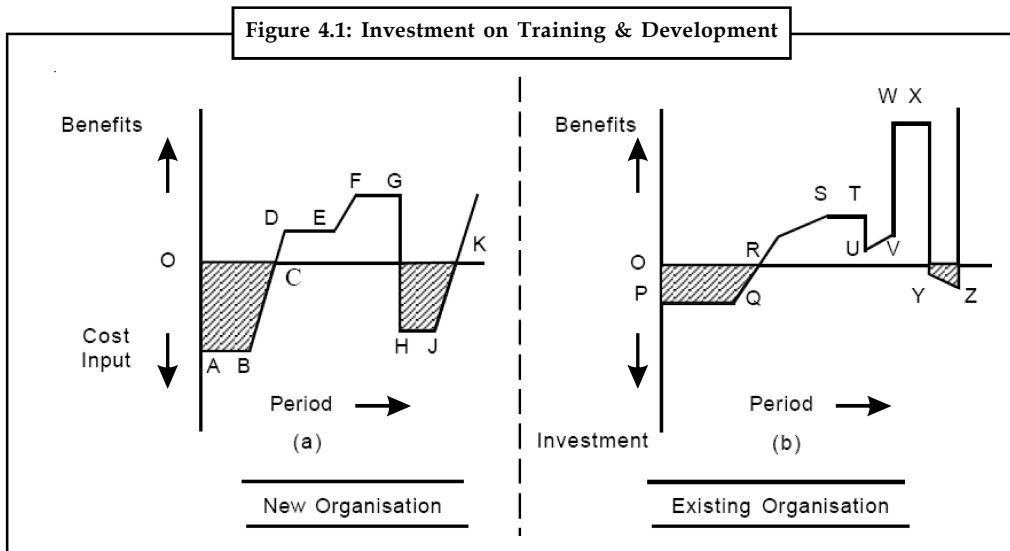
Figure 4.1: Investment on Training & Development

Benefits

O

Cost Input

D E F G

C

K

A B

H J

Period

(a)

New Organisation

Benefits

W X

S T

R

U V

O

P

Q

Y

Z

Period

Investment

(b)

Existing Organisation